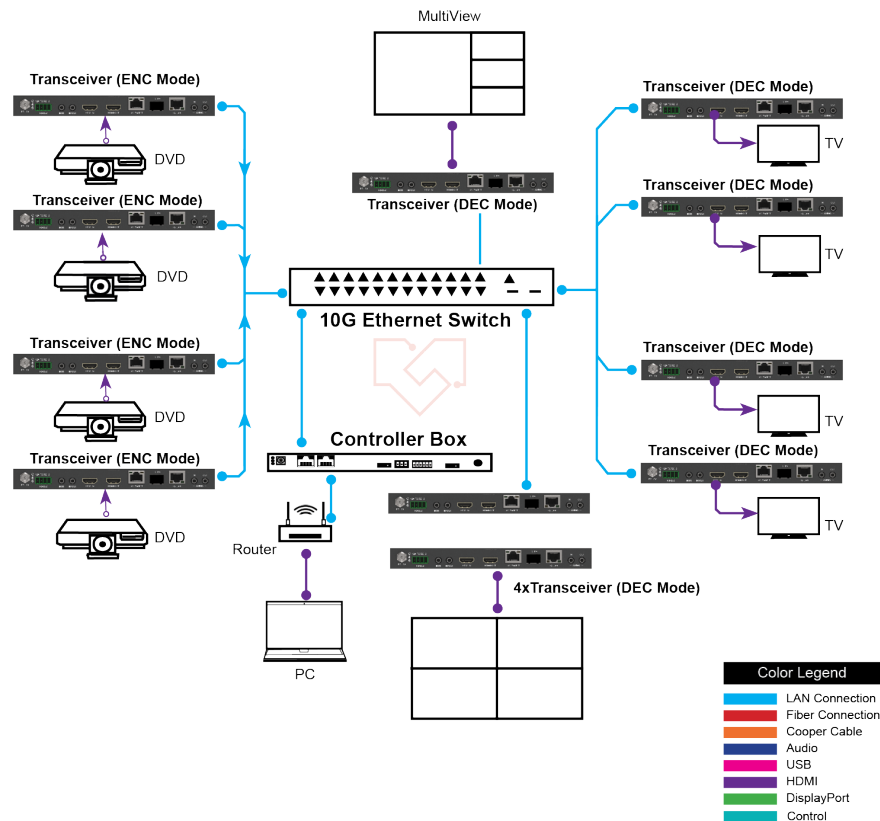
MultiView

Transceiver (ENC Mode)

DVD

Transceiver (ENC Mode)

DVD

Transceiver (ENC Mode)

DVD

Transceiver (ENC Mode)

DVD

Transceiver (DEC Mode)

Transceiver (DEC Mode)

TV

Transceiver (DEC Mode)

TV

Transceiver (DEC Mode)

TV

Transceiver (DEC Mode)

TV

10G Ethernet Switch

Controller Box

Router

PC

4xTransceiver (DEC Mode)

Color Legend

LAN Connection

Fiber Connection

Cooper Cable

Audio

USB

HDMI

DisplayPort

Control